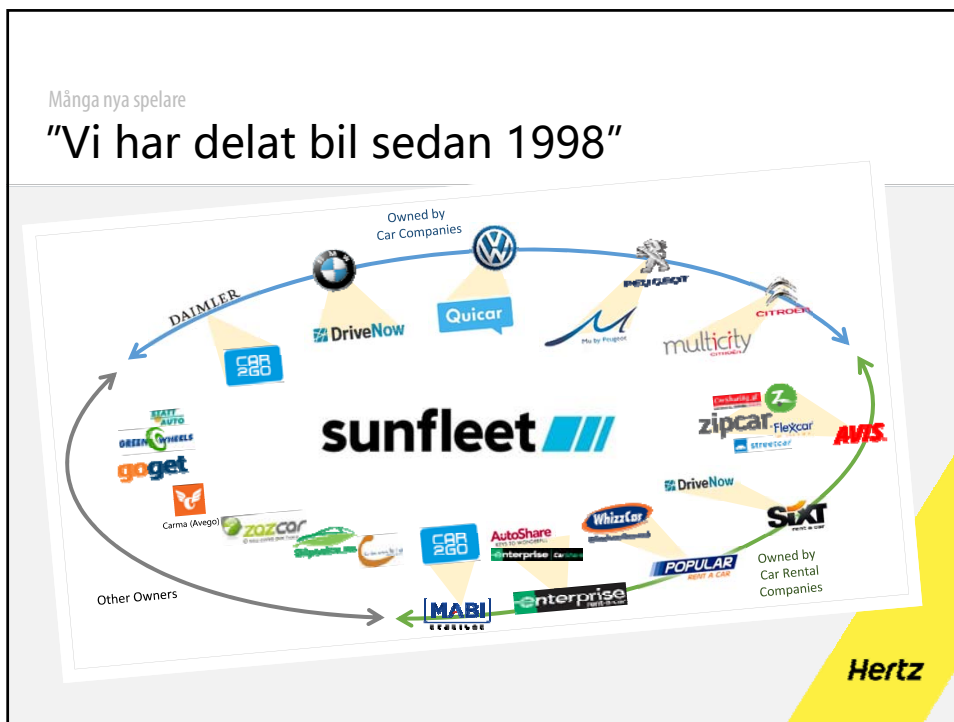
Många nya spelare

"Vi har delat bil sedan 1998"

Owned by Car Companies

DAIMLER

CAR 2GO

DriveNow

Quicar

PEUGEOT

Mu by Peugeot

CITROËN

multicity CITROËN

sunfleet

STATT AUTO

GREENWHEELS

goget

Carma (Avego)

zazcar

CAR 2GO

AutoShare

enterprise CarShare

WhizzCar

DriveNow

zipcar

Flexcar

streetcar

AVIS

SIXT

POPULAR RENT A CAR

enterprise

MABI

Owned by Car Rental Companies

Other Owners

Hertz